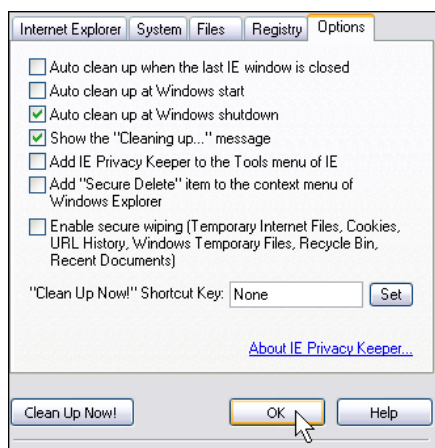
Internet Explorer | System | Files | Registry | Options

Auto clean up when the last IE window is closed
Auto clean up at Windows start
Auto clean up at Windows shutdown
Show the "Cleaning up..." message
Add IE Privacy Keeper to the Tools menu of IE
Add "Secure Delete" item to the context menu of Windows Explorer
Enable secure wiping (Temporary Internet Files, Cookies, URL History, Windows Temporary Files, Recycle Bin, Recent Documents)

"Clean Up Now!" Shortcut Key: None Set

About IE Privacy Keeper...

Clean Up Now! OK Help